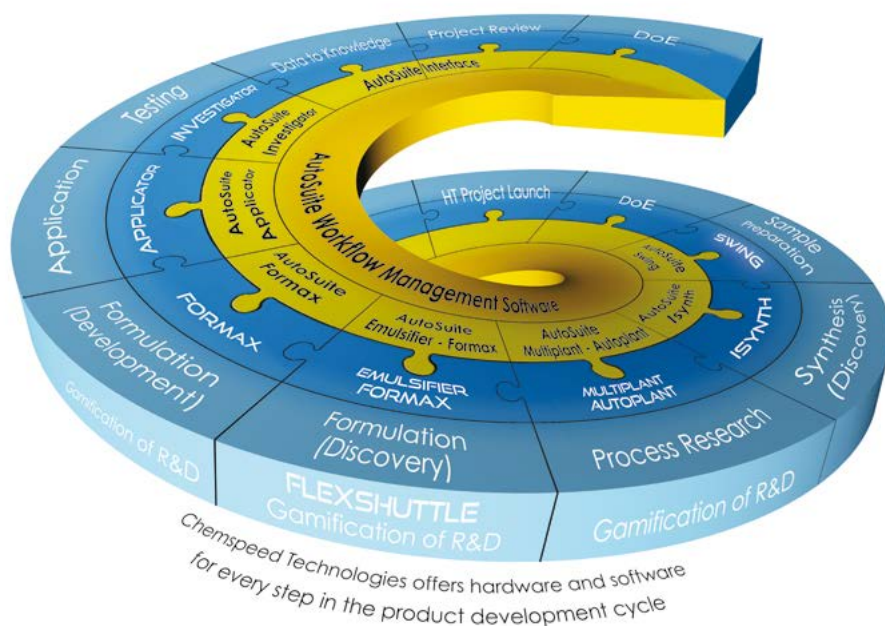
Testing
Data to Knowledge
Project Review
DoE
INVESTIGATOR
AutoSuite Interface
AutoSuite Investigator
AutoSuite Workflow Management Software
Application
APPLICATOR
AutoSuite Applicator
HT Project Launch
DoE
Sample preparation
SWING
AutoSuite swing
AutoSuite Formax
FORMAX
AutoSuite Isynth
ISYNTH
Formulation (Development)
AutoSuite Emulsifier - Formax
AutoSuite Multiplant - Autoplant
Synthesis (Discovery)
EMULSIFIER FORMAX
MULTIPLANT AUTOPLANT
Gamification of R&D
Formulation (Discovery)
Process Research
FLEXSHUTTLE
Gamification of R&D
Gamification of R&D
Chemspeed Technologies offers hardware and software for every step in the product development cycle